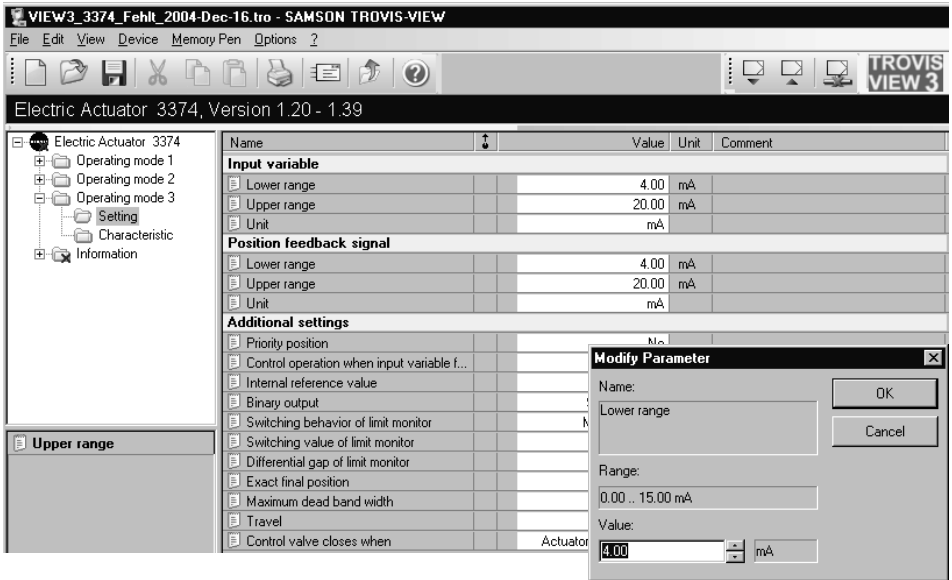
VIEW3_3374_Fehlt_2004-Dec-16.tro - SAMSON TROVIS-VIEW

File Edit View Device Memory Pen Options ?

TROVIS VIEW 3

Electric Actuator 3374, Version 1.20 - 1.39

Electric Actuator 3374
Operating mode 1
Operating mode 2
Operating mode 3
Setting
Characteristic
Information

| Name | | Value | Unit | Comment |
|---|---|---|---|---|
| **Input variable** | | | | |
| Lower range | | 4.00 | mA | |
| Upper range | | 20.00 | mA | |
| Unit | | mA | | |
| **Position feedback signal** | | | | |
| Lower range | | 4.00 | mA | |
| Upper range | | 20.00 | mA | |
| Unit | | mA | | |
| **Additional settings** | | | | |
| Priority position | | No | | |
| Control operation when input variable f... | | | | |
| Internal reference value | | | | |
| Binary output | | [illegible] | | |
| Switching behavior of limit monitor | | M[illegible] | | |
| Switching value of limit monitor | | | | |
| Differential gap of limit monitor | | | | |
| Exact final position | | | | |
| Maximum dead band width | | | | |
| Travel | | | | |
| Control valve closes when | | Actuator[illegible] | | |

Upper range

Modify Parameter

Name:
Lower range

Range:
0.00 .. 15.00 mA

Value:
4.00 mA

OK
Cancel